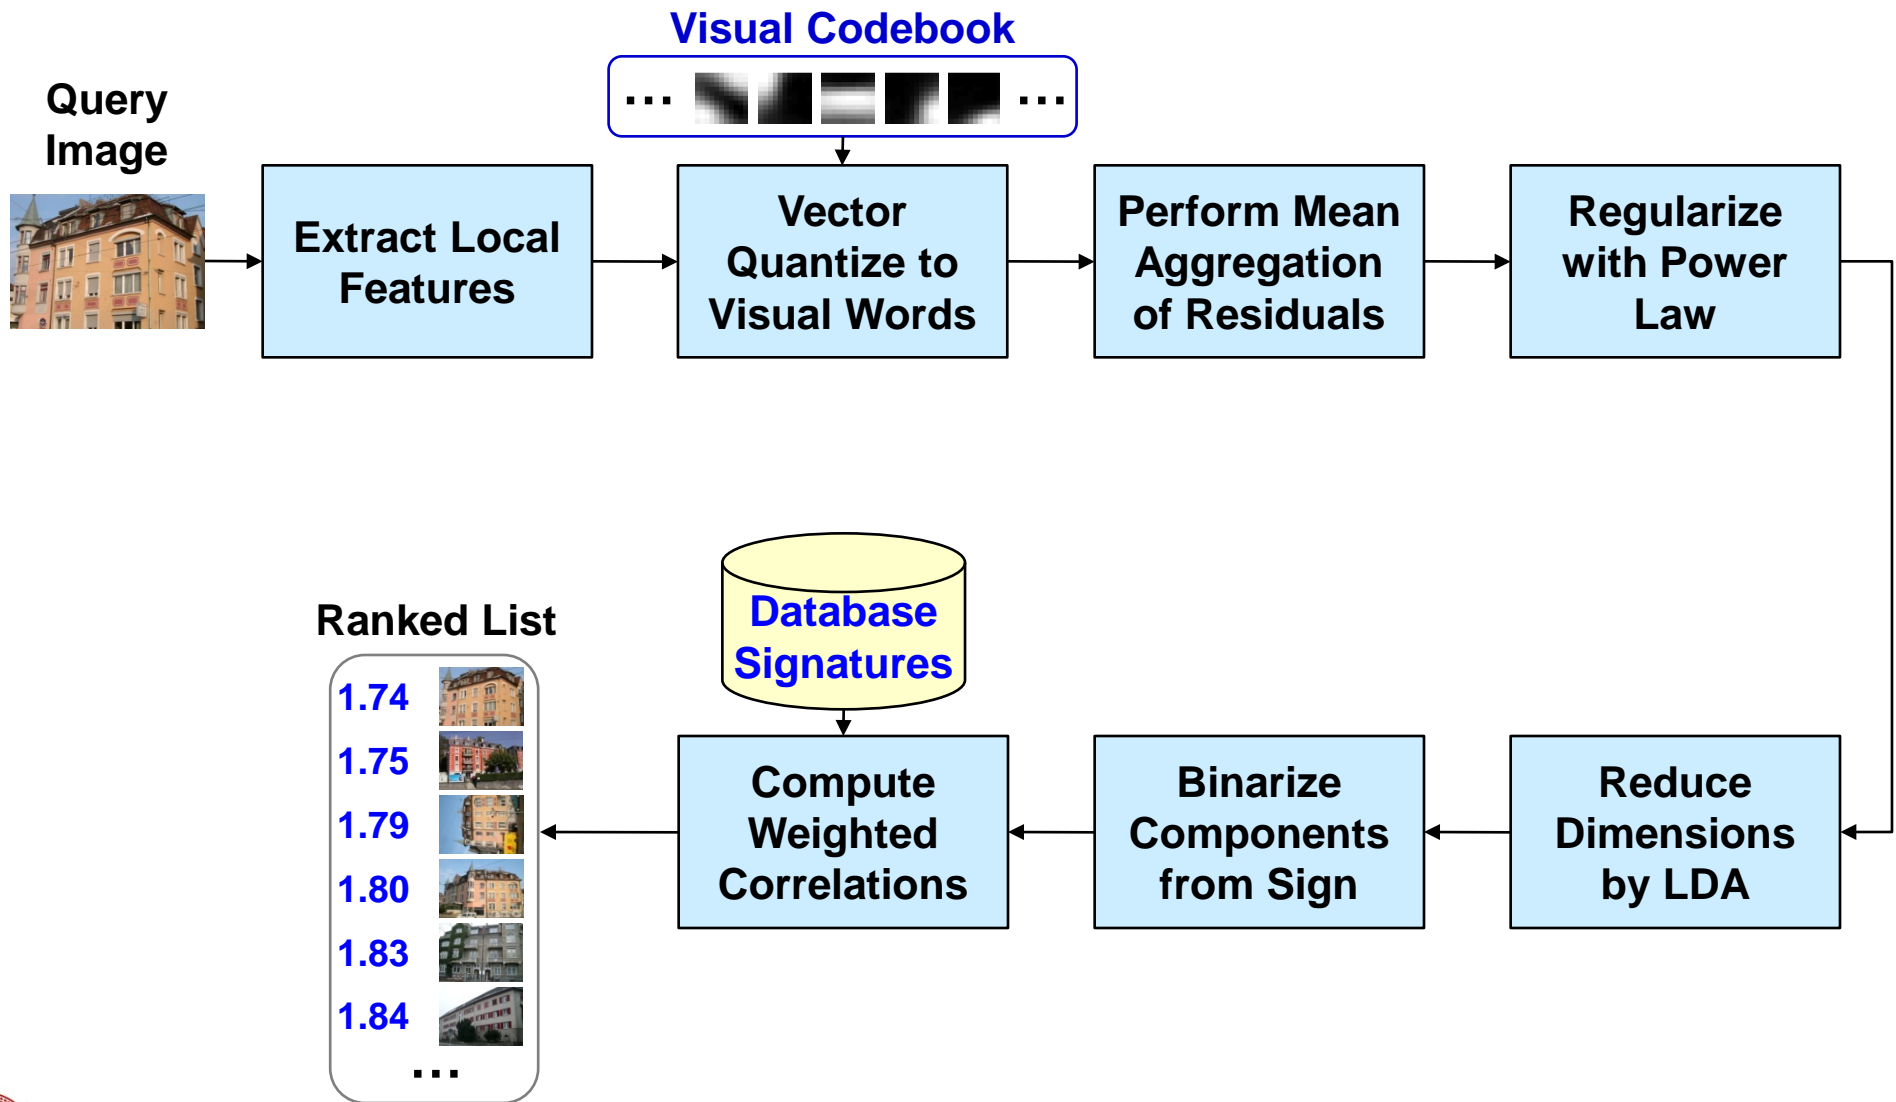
Visual Codebook

... ...

Query Image

Extract Local Features

Vector Quantize to Visual Words

Perform Mean Aggregation of Residuals

Regularize with Power Law

Ranked List

Database Signatures

1.74
1.75
1.79
1.80
1.83
1.84
...

Compute Weighted Correlations

Binarize Components from Sign

Reduce Dimensions by LDA